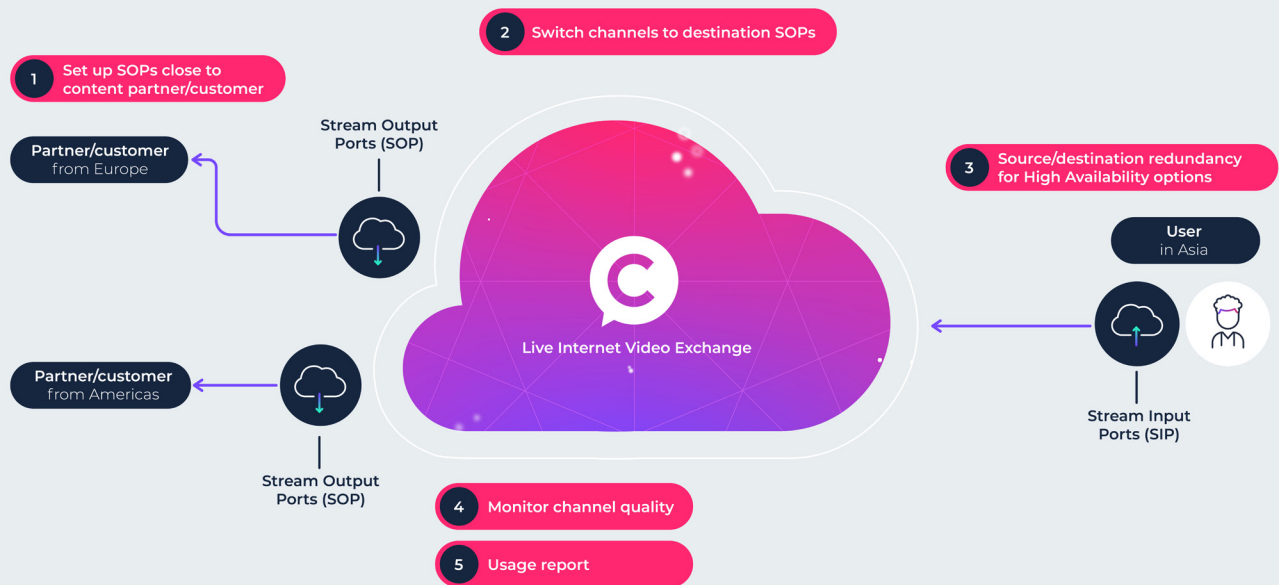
2 Switch channels to destination SOPs

1 Set up SOPs close to content partner/customer

Stream Output Ports (SOP)

Partner/customer from Europe

3 Source/destination redundancy for High Availability options

User in Asia

Live Internet Video Exchange

Partner/customer from Americas

Stream Input Ports (SIP)

Stream Output Ports (SOP)

4 Monitor channel quality

5 Usage report